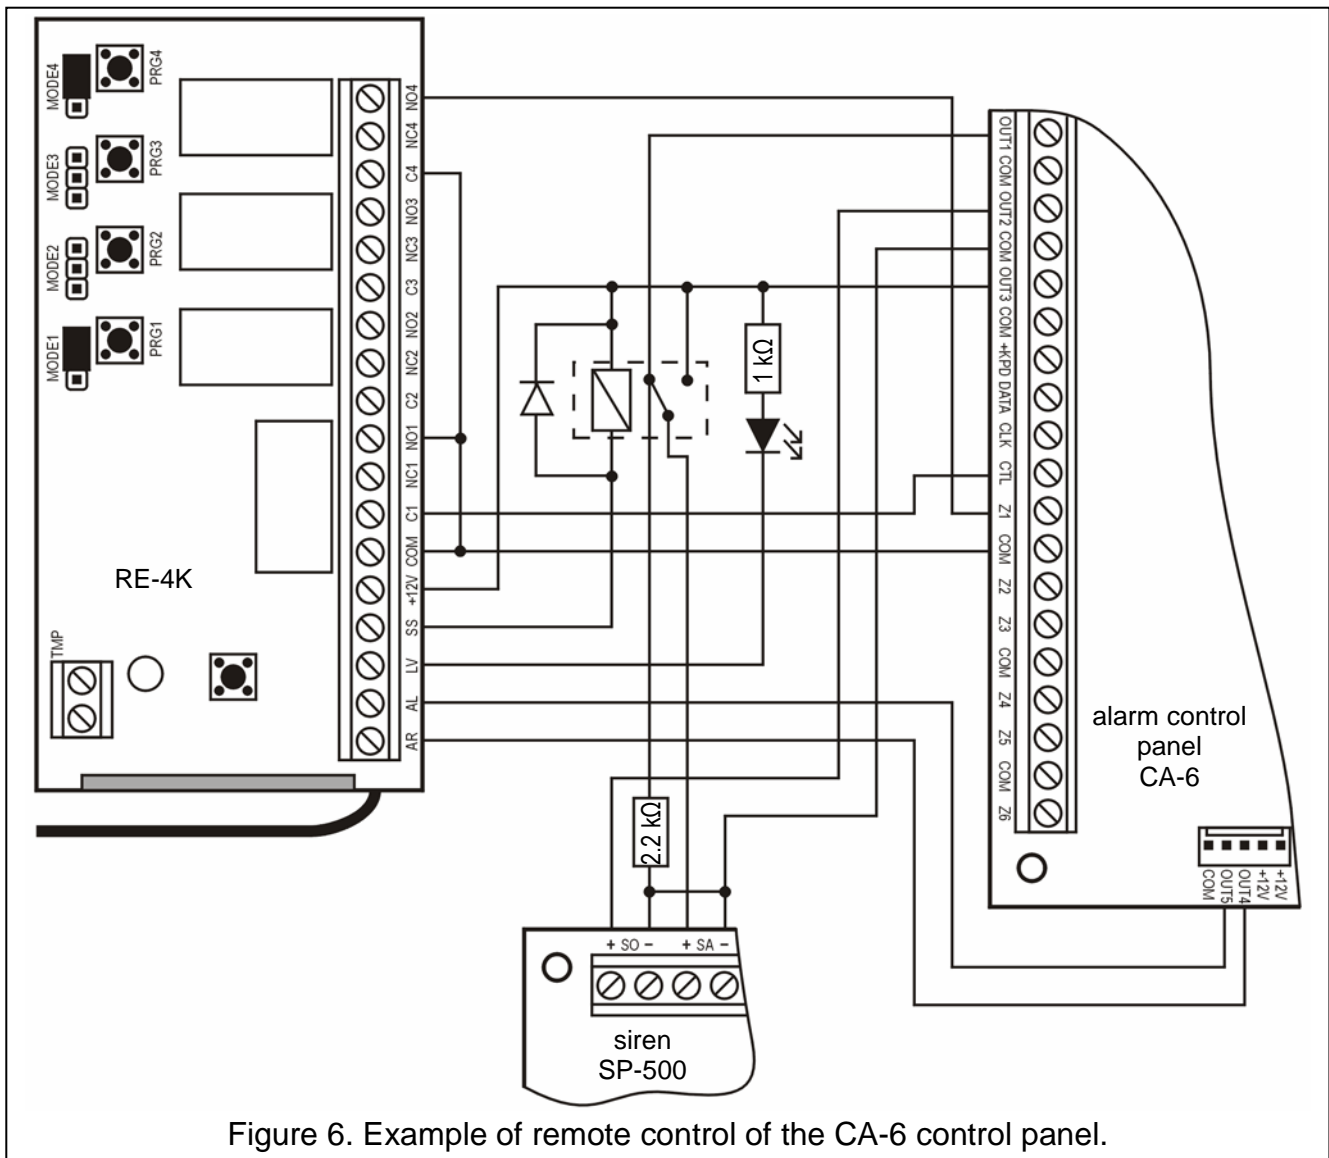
MODE4
PRG4
MODE3
PRG3
MODE2
PRG2
MODE1
PRG1
NO4
NC4
C4
NO3
NC3
C3
NO2
NC2
C2
NO1
NC1
C1
COM
+12V
SS
LV
AL
AR
RE-4K
TMP
1 kΩ
2.2 kΩ
OUT1
COM
OUT2
COM
OUT3
COM
+KPD
DATA
CLK
CTL
Z1
COM
Z2
Z3
COM
Z4
Z5
COM
Z6
alarm control panel
CA-6
COM
OUT5
OUT4
+12V
+12V
+ SO –
+ SA –
siren
SP-500

Figure 6. Example of remote control of the CA-6 control panel.